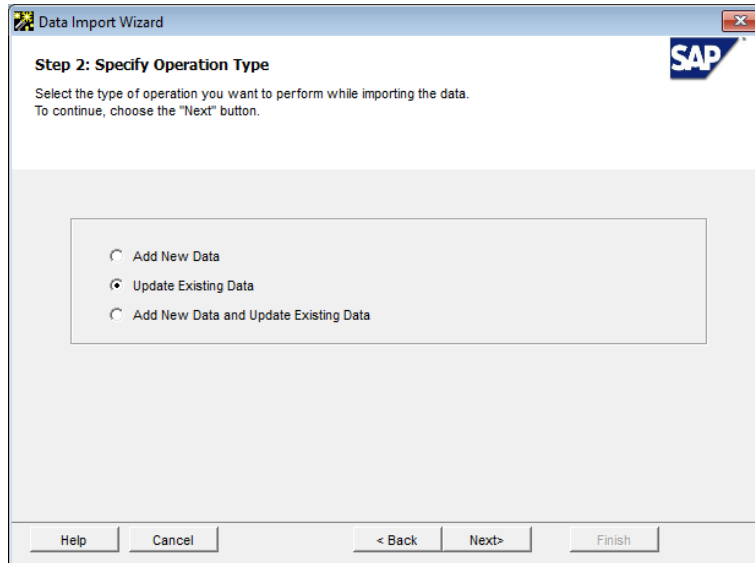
Data Import Wizard

Step 2: Specify Operation Type

Select the type of operation you want to perform while importing the data.
To continue, choose the "Next" button.

SAP

Add New Data

Update Existing Data

Add New Data and Update Existing Data

Help

Cancel

< Back

Next>

Finish